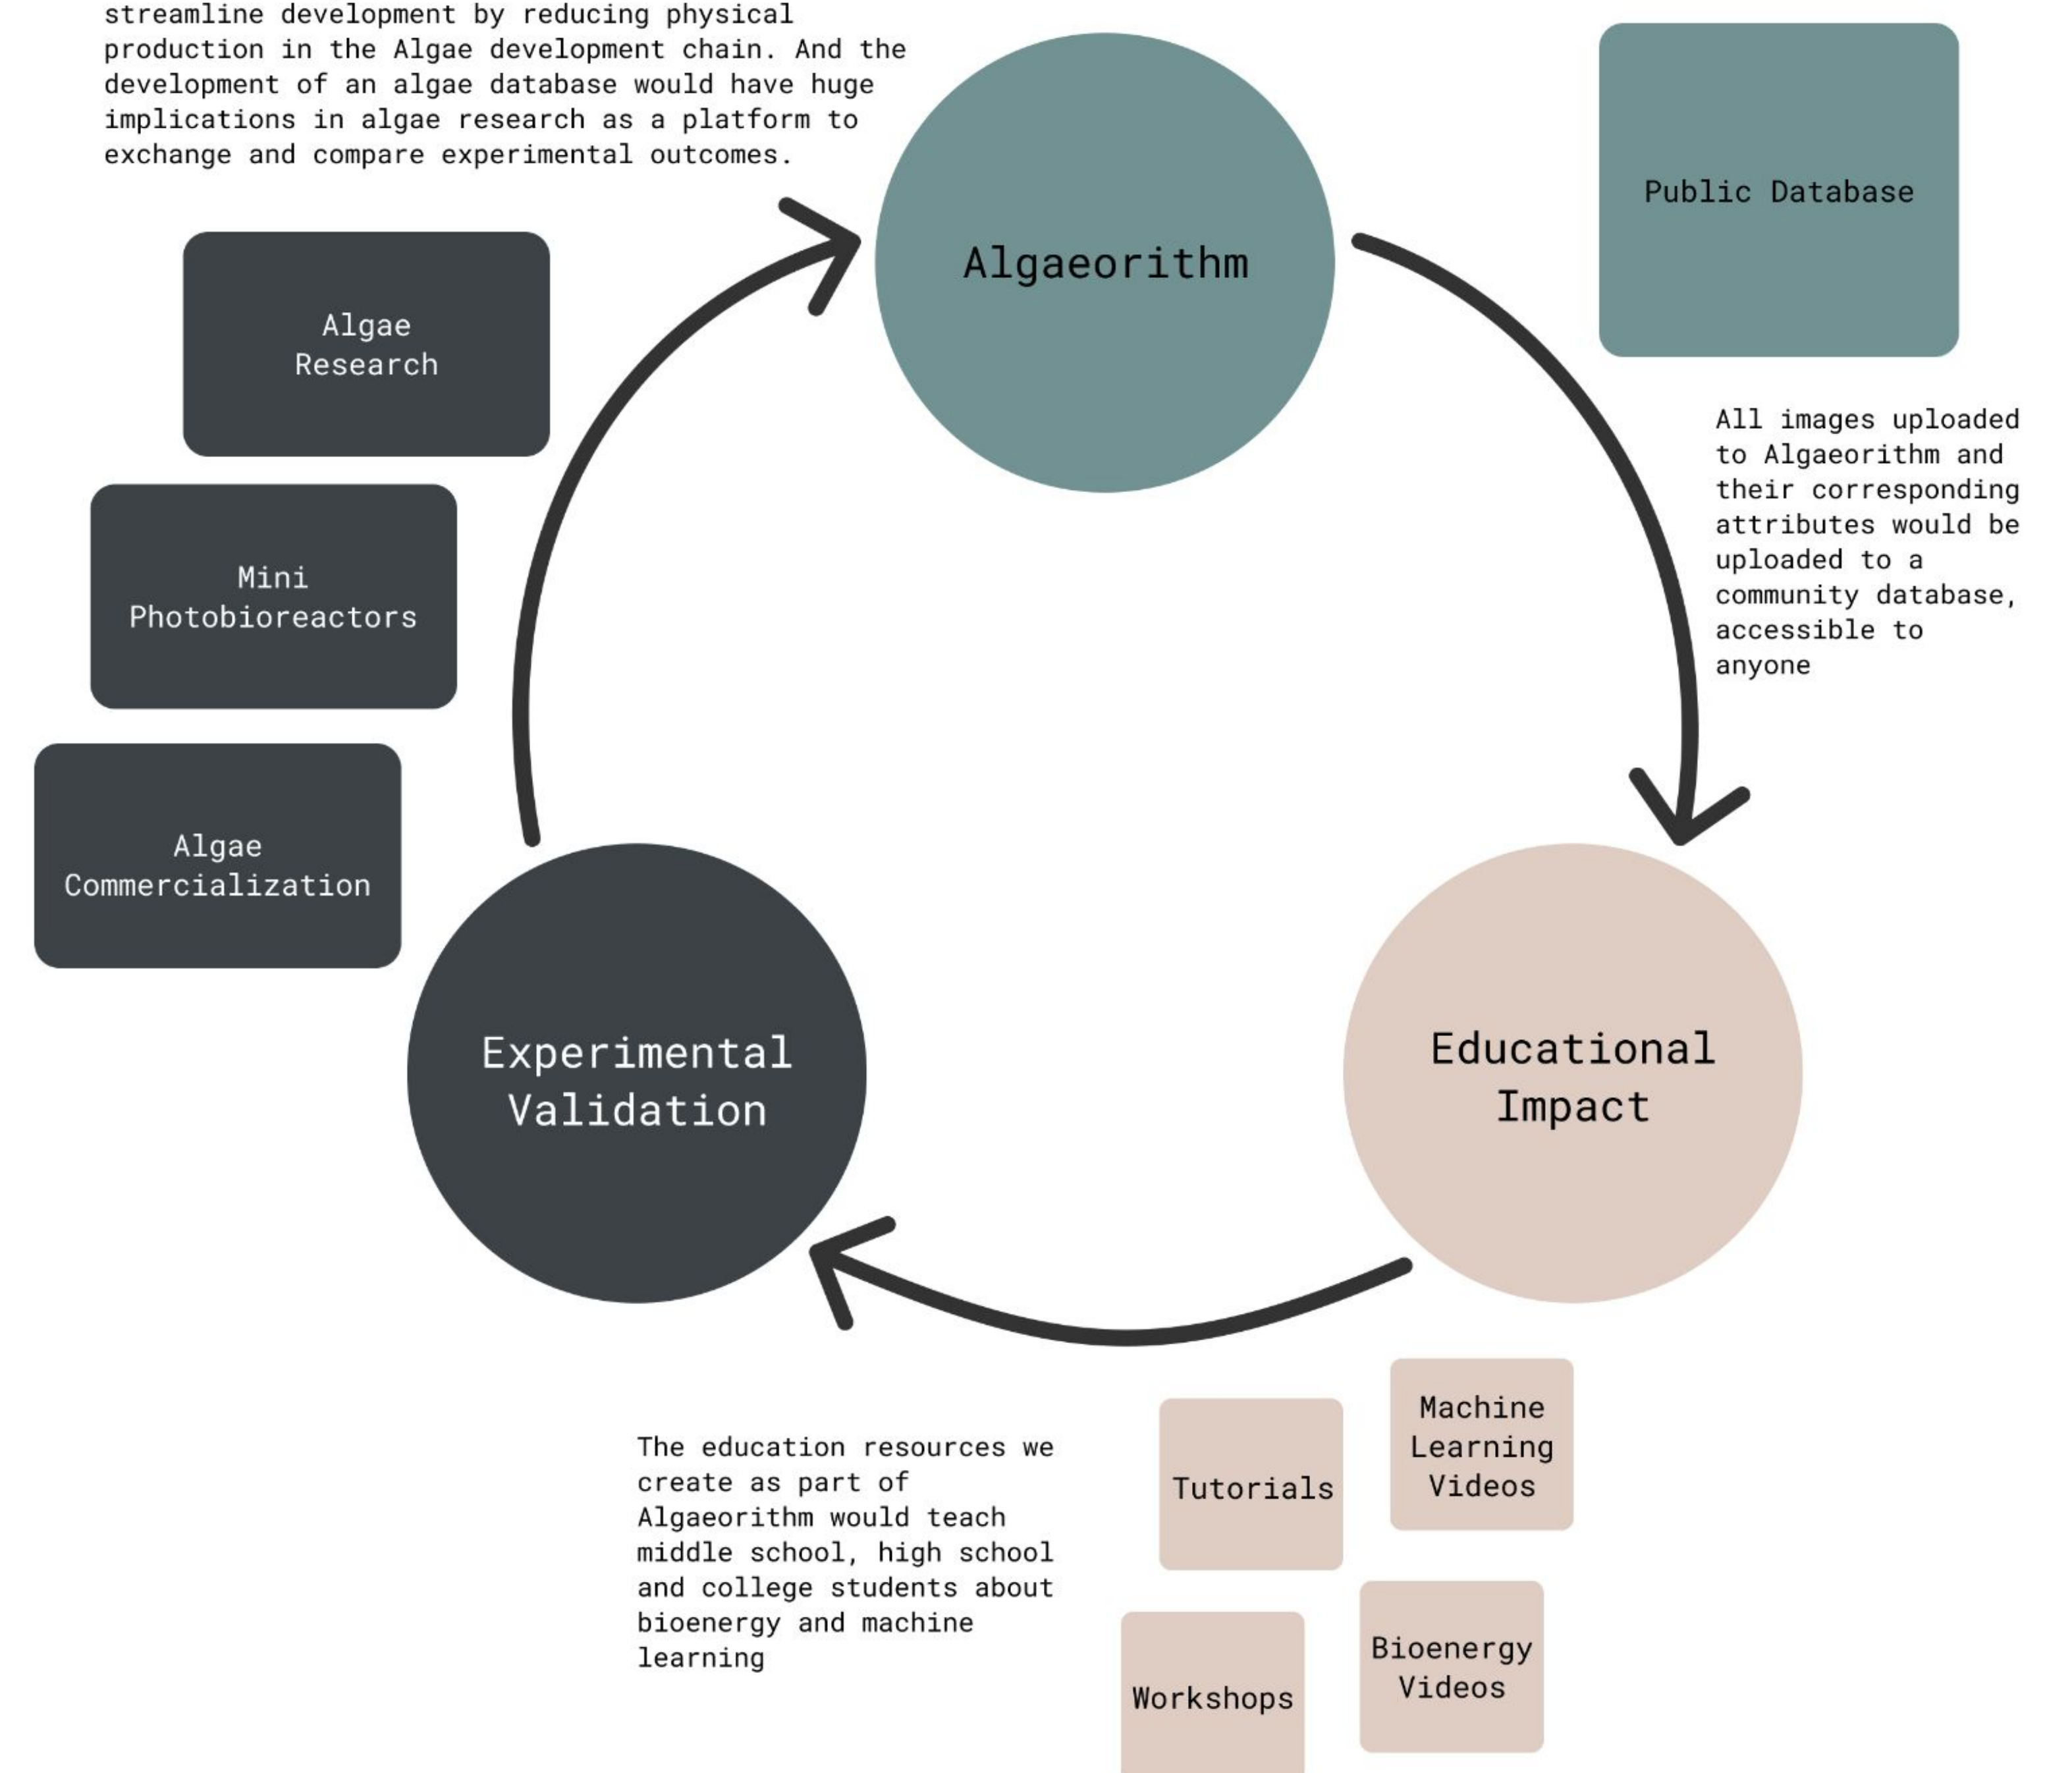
streamline development by reducing physical production in the Algae development chain. And the development of an algae database would have huge implications in algae research as a platform to exchange and compare experimental outcomes.

Algaeorithm

Public Database

Algae Research

Mini Photobioreactors

Algae Commercialization

All images uploaded to Algaeorithm and their corresponding attributes would be uploaded to a community database, accessible to anyone

Experimental Validation

Educational Impact

The education resources we create as part of Algaeorithm would teach middle school, high school and college students about bioenergy and machine learning

Tutorials

Machine Learning Videos

Workshops

Bioenergy Videos